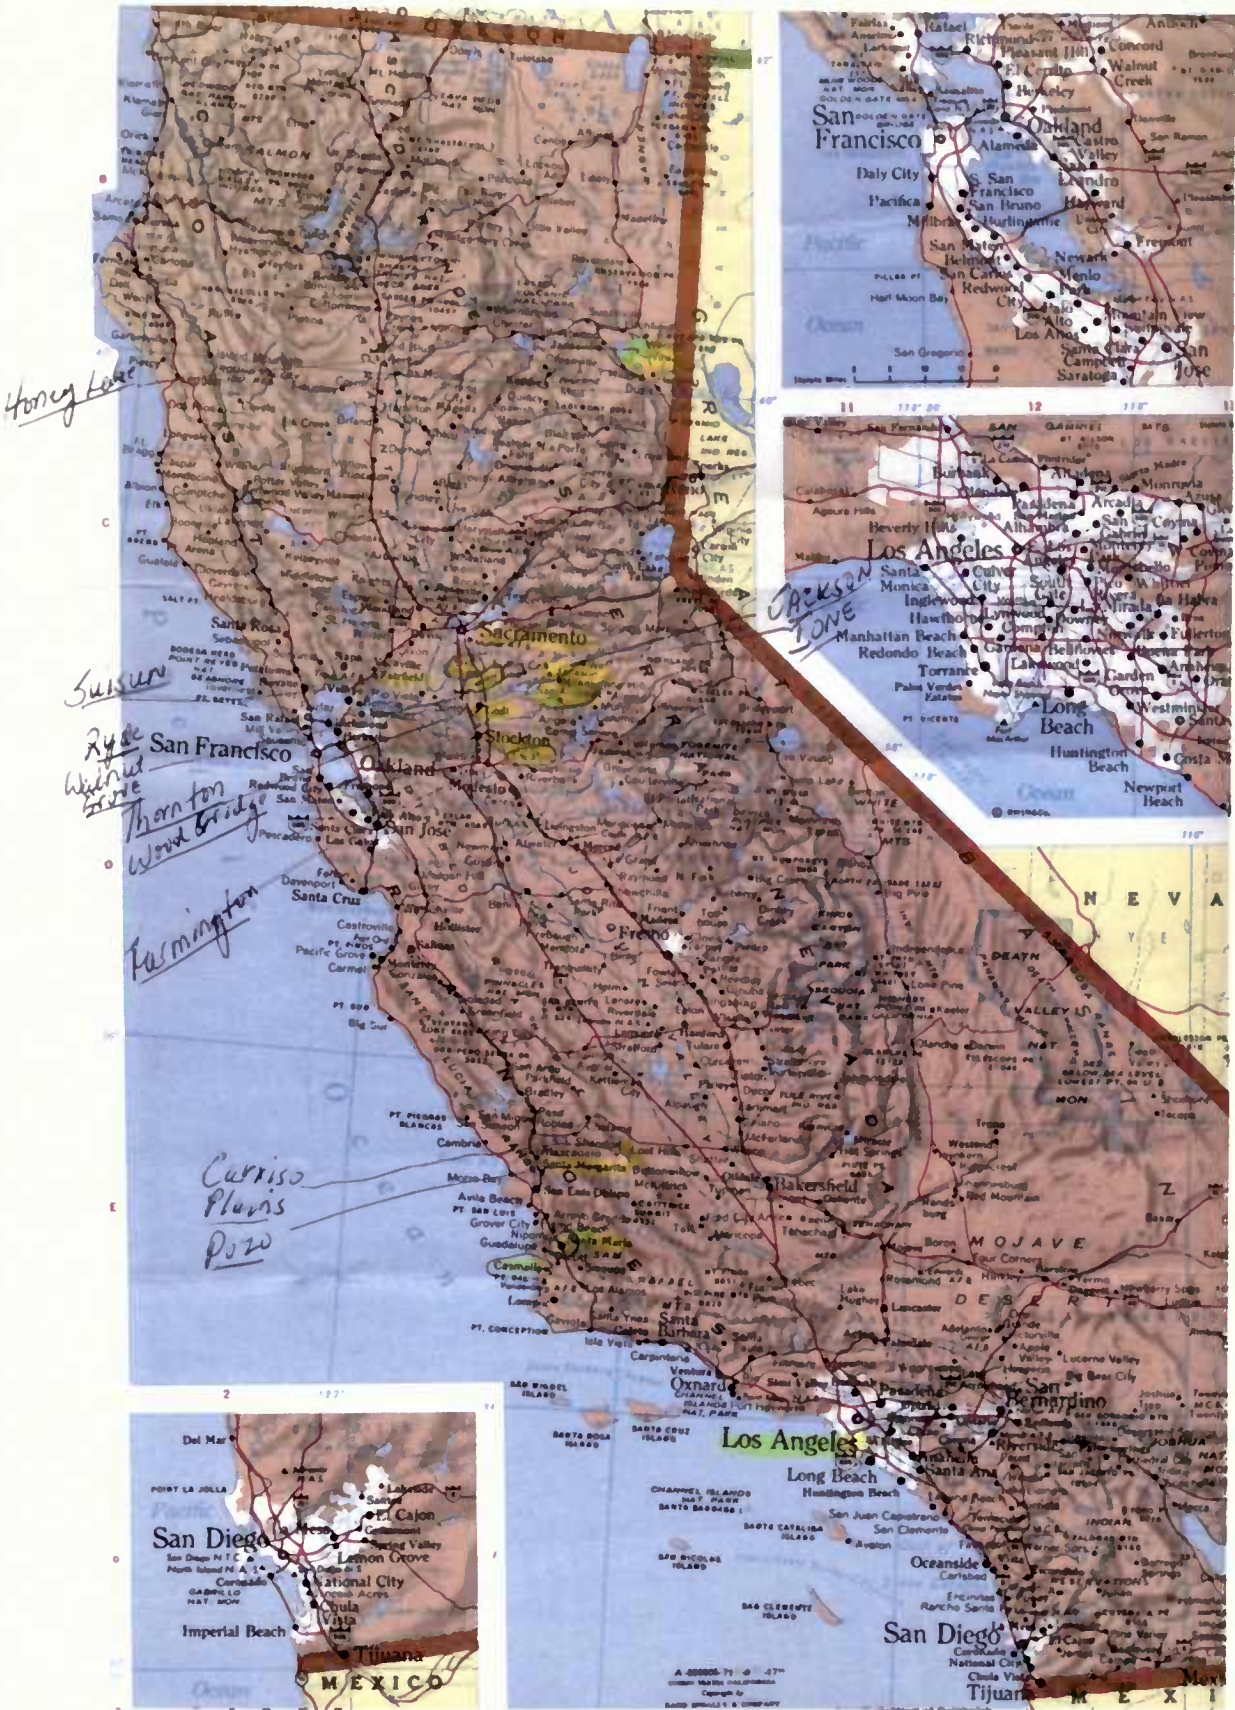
Honey Lake

Suisun

Ryde
Walnut Grove
Thornton
Wood Bridge

Farmington

Carriso
Plains
Pozo

JACKSON
ZONE

Santa Rosa
San Francisco
Oakland
San Jose
Santa Cruz
Sacramento
Stockton
Lodi
Modesto
Fresno
Bakersfield
Santa Maria
Santa Barbara
Oxnard
Los Angeles
Long Beach
Huntington Beach
San Bernardino
Riverside
Oceanside
San Diego
Tijuana
Carmel
Big Sur
Cambria
Morro Bay
Avila Beach
Grover City
Guadalupe
Lompoc
Carpinteria
Ventura
Lancaster
Palmdale
MOJAVE
DESERT
DEATH VALLEY
NEVADA
MEXICO

San Francisco
Daly City
Pacifica
S. San Francisco
San Bruno
Burlingame
San Mateo
Belmont
San Carlos
Redwood City
Half Moon Bay
San Gregorio
Richmond
Pleasant Hill
Concord
Walnut Creek
El Cerrito
Berkeley
Oakland
Alameda
Castro Valley
San Leandro
Hayward
Newark
Fremont
Menlo
Los Altos
Campbell
Saratoga
San Jose
Pacific
Ocean

Burbank
Pasadena
Arcadia
Monrovia
Glendale
Alhambra
Beverly Hills
Los Angeles
Santa Monica
Culver City
Inglewood
Hawthorne
Manhattan Beach
Redondo Beach
Torrance
Lynwood
Compton
Lakewood
Whittier
La Habra
Fullerton
Anaheim
Garden Grove
Long Beach
Westminster
Huntington Beach
Costa Mesa
Newport Beach
Agoura Hills
Ocean

Del Mar
POINT LA JOLLA
San Diego
El Cajon
Lemon Grove
National City
Chula Vista
Imperial Beach
Tijuana
MEXICO
Ocean